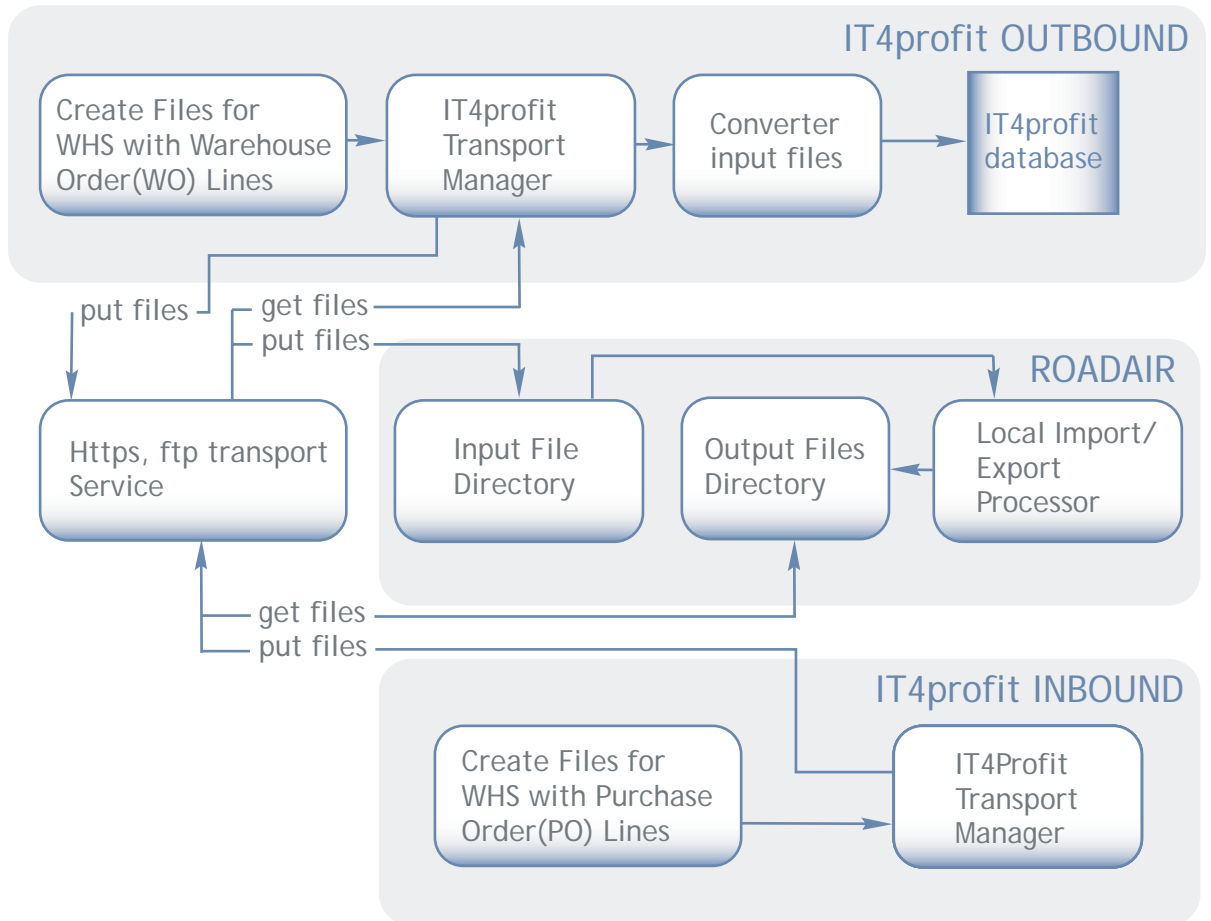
IT4profit OUTBOUND

Create Files for WHS with Warehouse Order(WO) Lines

IT4profit Transport Manager

Converter input files

IT4profit database

put files

get files

put files

ROADAIR

Https, ftp transport Service

Input File Directory

Output Files Directory

Local Import/ Export Processor

get files

put files

IT4profit INBOUND

Create Files for WHS with Purchase Order(PO) Lines

IT4Profit Transport Manager